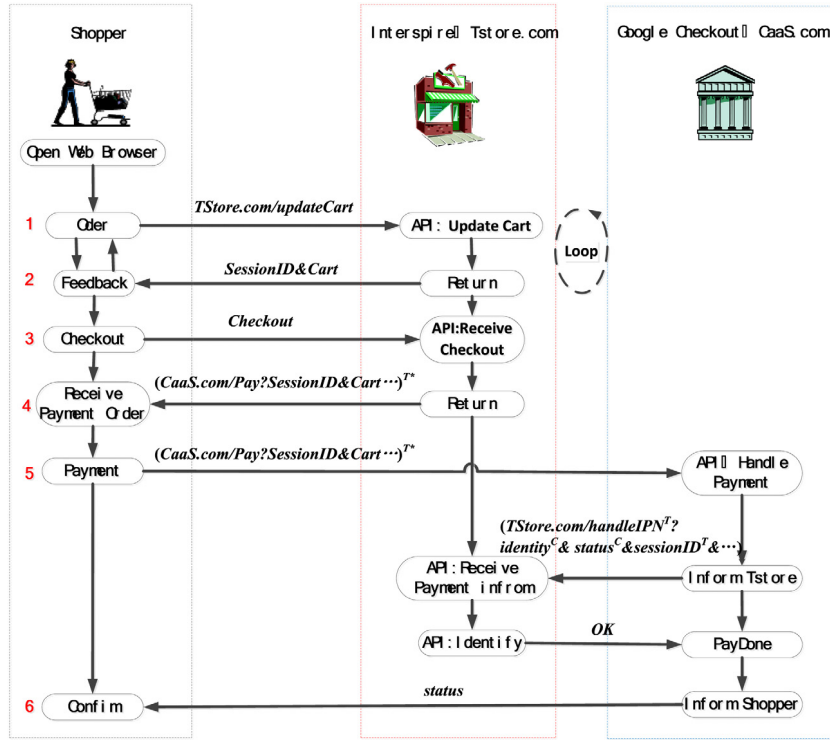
Shopper

Interspire Tstore.com

Google Checkout CaaS.com

Open Web Browser

1 Oder

TStore.com/updateCart

API: Update Cart

Loop

2 Feedback

SessionID&Cart

Return

3 Checkout

Checkout

API:Receive Checkout

4 Receive Payment Order

$(CaaS.com/Pay?SessionID\&Cart\cdots)^{T*}$

Return

5 Payment

$(CaaS.com/Pay?SessionID\&Cart\cdots)^{T*}$

API Handle Payment

$(TStore.com/handleIPN^{T}?$ $identity^{C}\&\ status^{C}\&sessionID^{T}\&\cdots)$

API: Receive Payment infrom

Inform Tstore

API: Identify

OK

PayDone

6 Confim

status

Inform Shopper